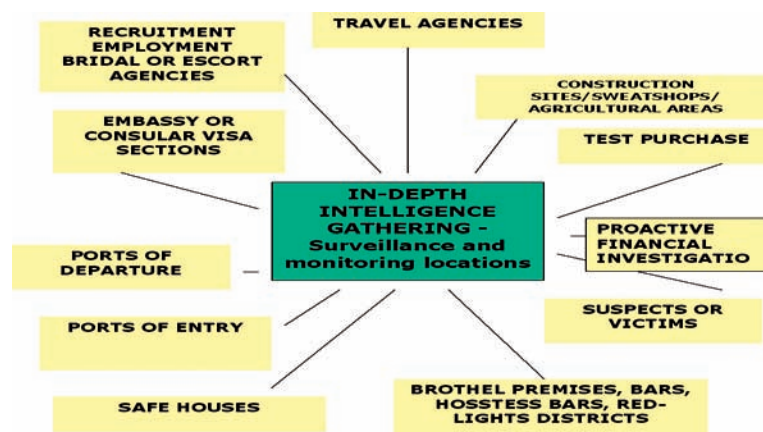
RECRUITMENT EMPLOYMENT BRIDAL OR ESCORT AGENCIES

TRAVEL AGENCIES

CONSTRUCTION SITES/SWEATSHOPS/ AGRICULTURAL AREAS

EMBASSY OR CONSULAR VISA SECTIONS

TEST PURCHASE

IN-DEPTH INTELLIGENCE GATHERING - Surveillance and monitoring locations

PROACTIVE FINANCIAL INVESTIGATIO

PORTS OF DEPARTURE

SUSPECTS OR VICTIMS

PORTS OF ENTRY

SAFE HOUSES

BROTHEL PREMISES, BARS, HOSSTESS BARS, RED-LIGHTS DISTRICTS